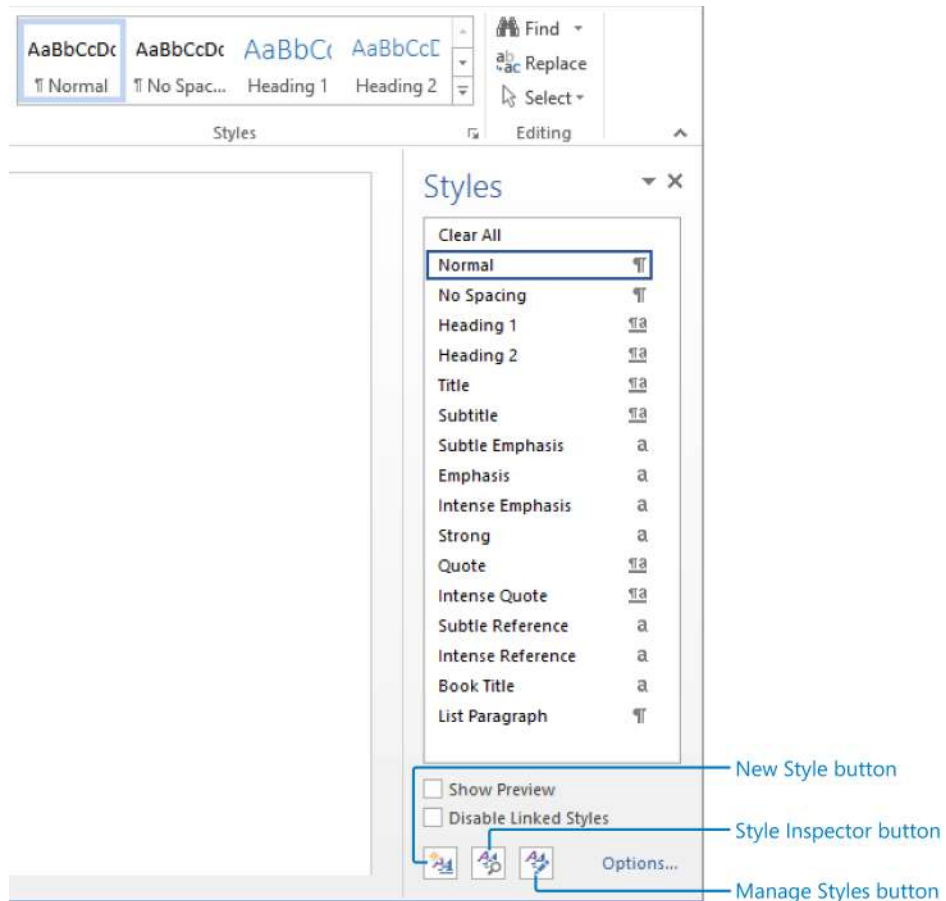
AaBbCcDc
¶ Normal
AaBbCcDc
¶ No Spac...
AaBbCc
Heading 1
AaBbCcD
Heading 2
Find
Replace
Select
Styles
Editing

Styles
Clear All
Normal ¶
No Spacing ¶
Heading 1 ¶a
Heading 2 ¶a
Title ¶a
Subtitle ¶a
Subtle Emphasis a
Emphasis a
Intense Emphasis a
Strong a
Quote ¶a
Intense Quote ¶a
Subtle Reference a
Intense Reference a
Book Title a
List Paragraph ¶

Show Preview
Disable Linked Styles
Options...

New Style button
Style Inspector button
Manage Styles button